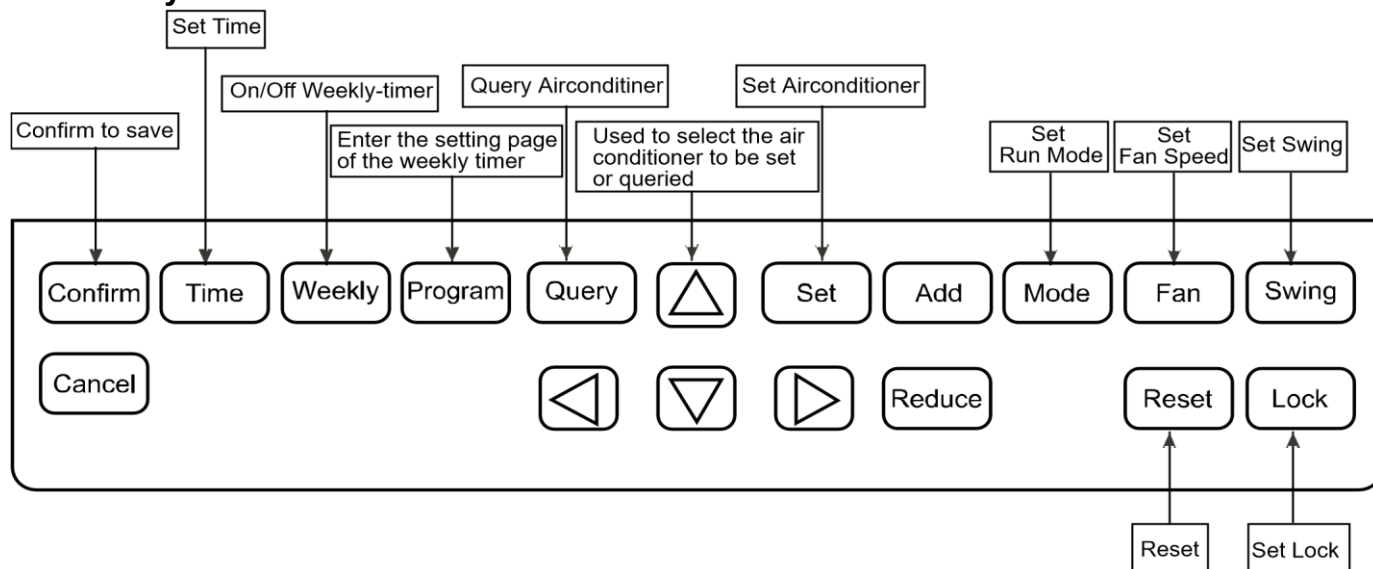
Set Time

On/Off Weekly-timer

Query Airconditiner

Set Airconditioner

Confirm to save

Enter the setting page of the weekly timer

Used to select the air conditioner to be set or queried

Set Run Mode

Set Fan Speed

Set Swing

Confirm

Time

Weekly

Program

Query

Set

Add

Mode

Fan

Swing

Cancel

Reduce

Reset

Lock

Reset

Set Lock